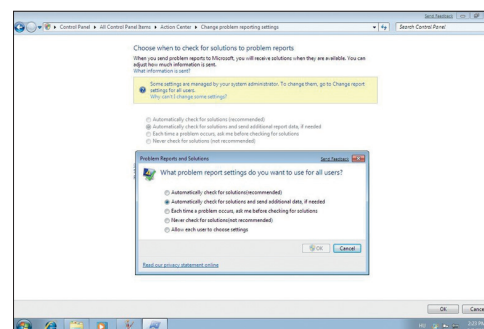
Send Feedback

Control Panel ▸ All Control Panel Items ▸ Action Center ▸ Change problem reporting settings

Search Control Panel

Choose when to check for solutions to problem reports

When you send problem reports to Microsoft, you will receive solutions when they are available. You can adjust how much information is sent.
What information is sent?

Some settings are managed by your system administrator. To change them, go to Change report settings for all users.
Why can't I change some settings?

Automatically check for solutions (recommended)
Automatically check for solutions and send additional report data, if needed
Each time a problem occurs, ask me before checking for solutions
Never check for solutions (not recommended)

Problem Reports and Solutions

Send Feedback

What problem report settings do you want to use for all users?

Automatically check for solutions(recommended)
Automatically check for solutions and send additional date, if needed
Each time a problem occurs, ask me before checking for solutions
Never check for solutions(not recommended)
Allow each user to choose settings

OK

Cancel

Read our privacy statement online

OK

Cance

2:21 PM